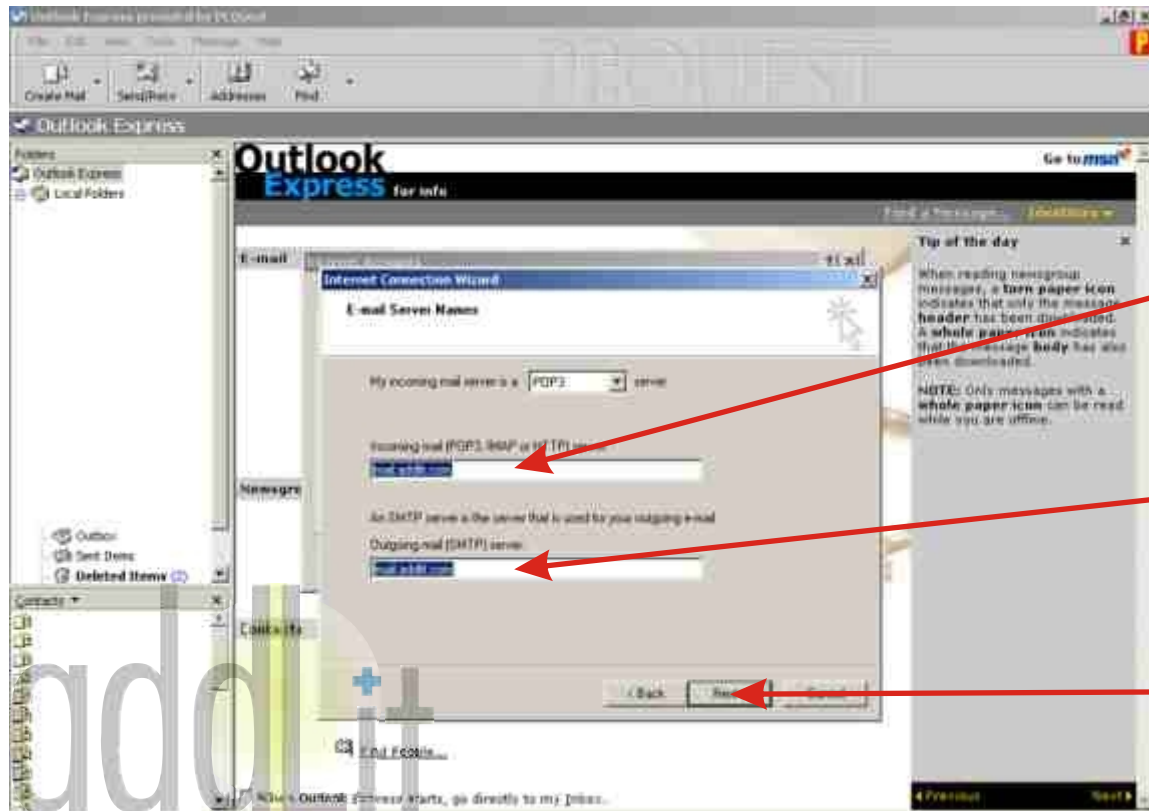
Outlook Express provided by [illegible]

File Edit View Tools Message Help

Create Mail Send/Recv Addresses Find

Outlook Express

Folders
Outlook Express
Local Folders

Outbox
Sent Items
Deleted Items (2)

Contacts ▼

Outlook Express for info

Go to msn

Find a Message... Identities ▼

E-mail

Newsgro

Contacts

Find People...

When Outlook Express starts, go directly to my Inbox.

Internet Connection Wizard

E-mail Server Names

My incoming mail server is a POP3 server.

Incoming mail (POP3, IMAP or HTTP) server:

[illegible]

An SMTP server is the server that is used for your outgoing e-mail.

Outgoing mail (SMTP) server:

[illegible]

< Back Next > Cancel

Tip of the day

When reading newsgroup messages, a torn paper icon indicates that only the message header has been downloaded. A whole paper icon indicates that the message body has also been downloaded.

NOTE: Only messages with a whole paper icon can be read while you are offline.

◄ Previous Next ►

gdoi.ir